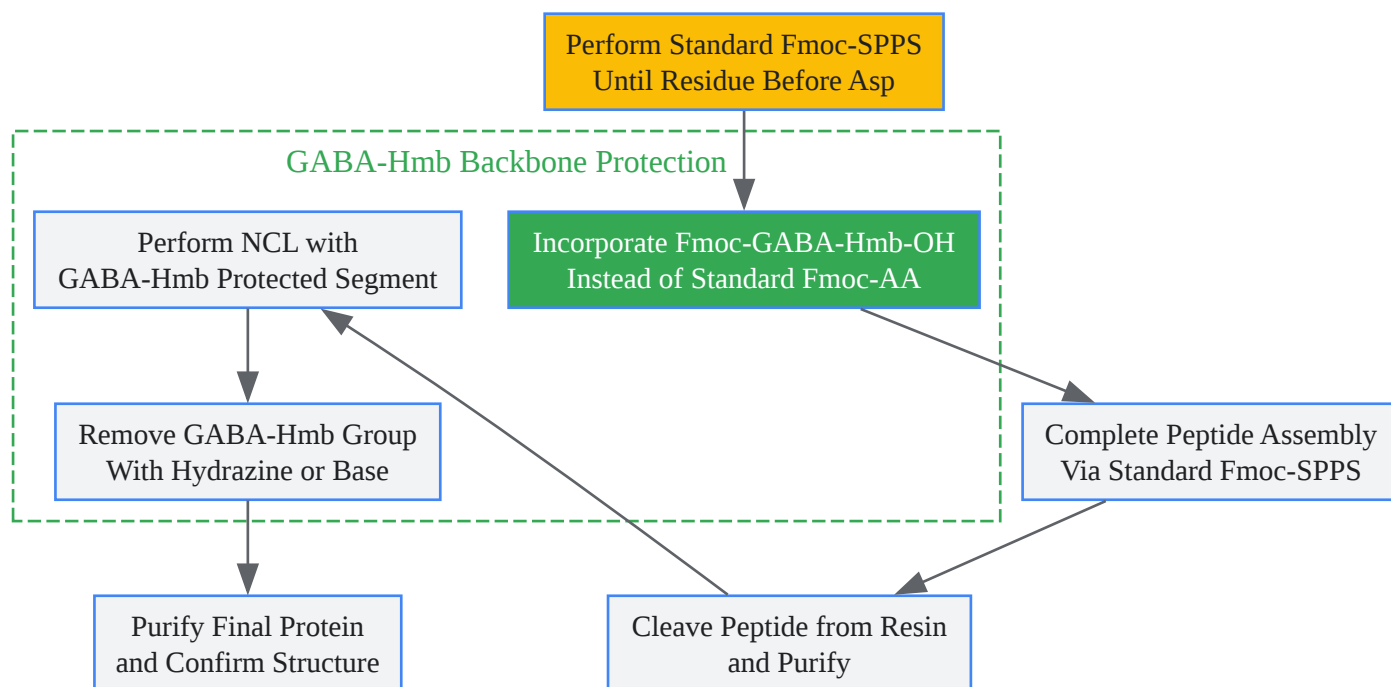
Perform Standard Fmoc-SPPS Until Residue Before Asp

GABA-Hmb Backbone Protection

Perform NCL with GABA-Hmb Protected Segment

Incorporate Fmoc-GABA-Hmb-OH Instead of Standard Fmoc-AA

Remove GABA-Hmb Group With Hydrazine or Base

Complete Peptide Assembly Via Standard Fmoc-SPPS

Purify Final Protein and Confirm Structure

Cleave Peptide from Resin and Purify